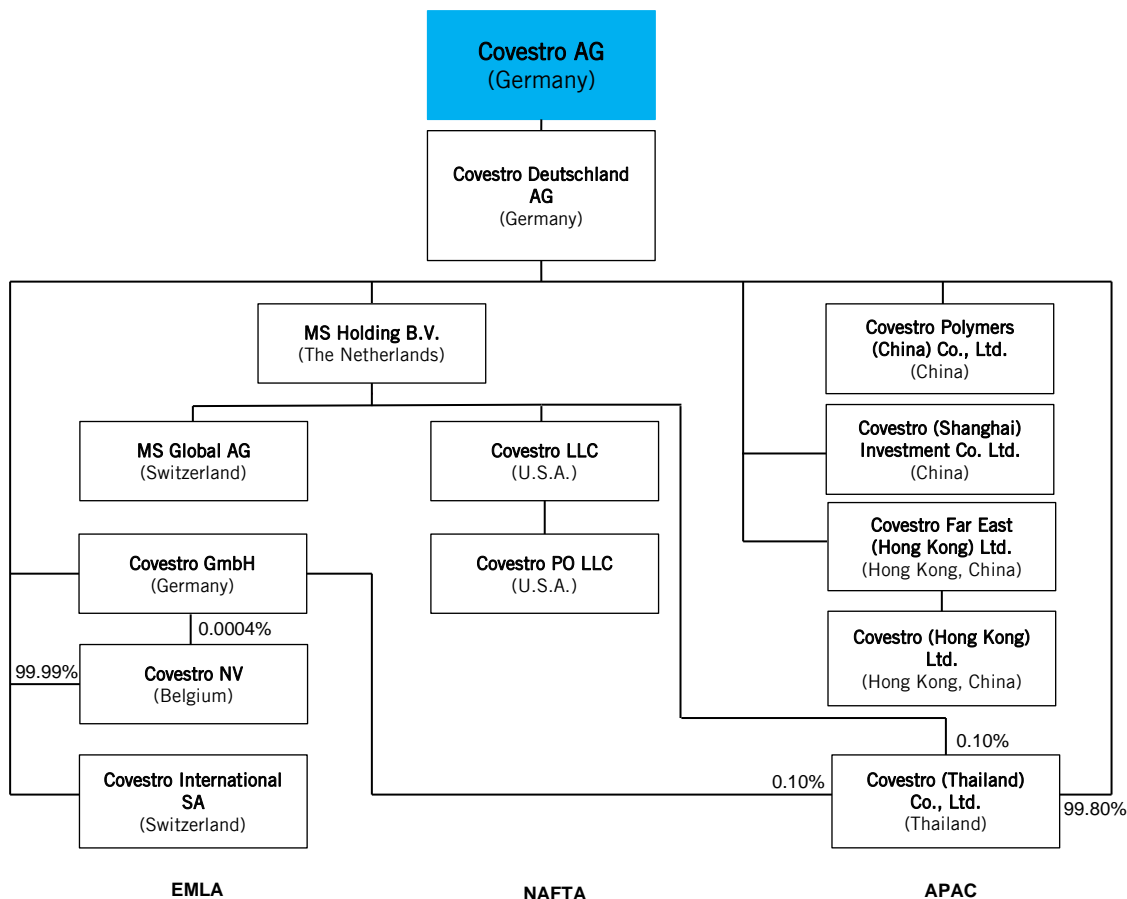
Covestro AG
(Germany)

Covestro Deutschland AG
(Germany)

MS Holding B.V.
(The Netherlands)

Covestro Polymers (China) Co., Ltd.
(China)

Covestro (Shanghai) Investment Co. Ltd.
(China)

MS Global AG
(Switzerland)

Covestro LLC
(U.S.A.)

Covestro Far East (Hong Kong) Ltd.
(Hong Kong, China)

Covestro GmbH
(Germany)

Covestro PO LLC
(U.S.A.)

Covestro (Hong Kong) Ltd.
(Hong Kong, China)

0.0004%

99.99%

Covestro NV
(Belgium)

0.10%

0.10%

Covestro International SA
(Switzerland)

Covestro (Thailand) Co., Ltd.
(Thailand)

99.80%

EMLA

NAFTA

APAC